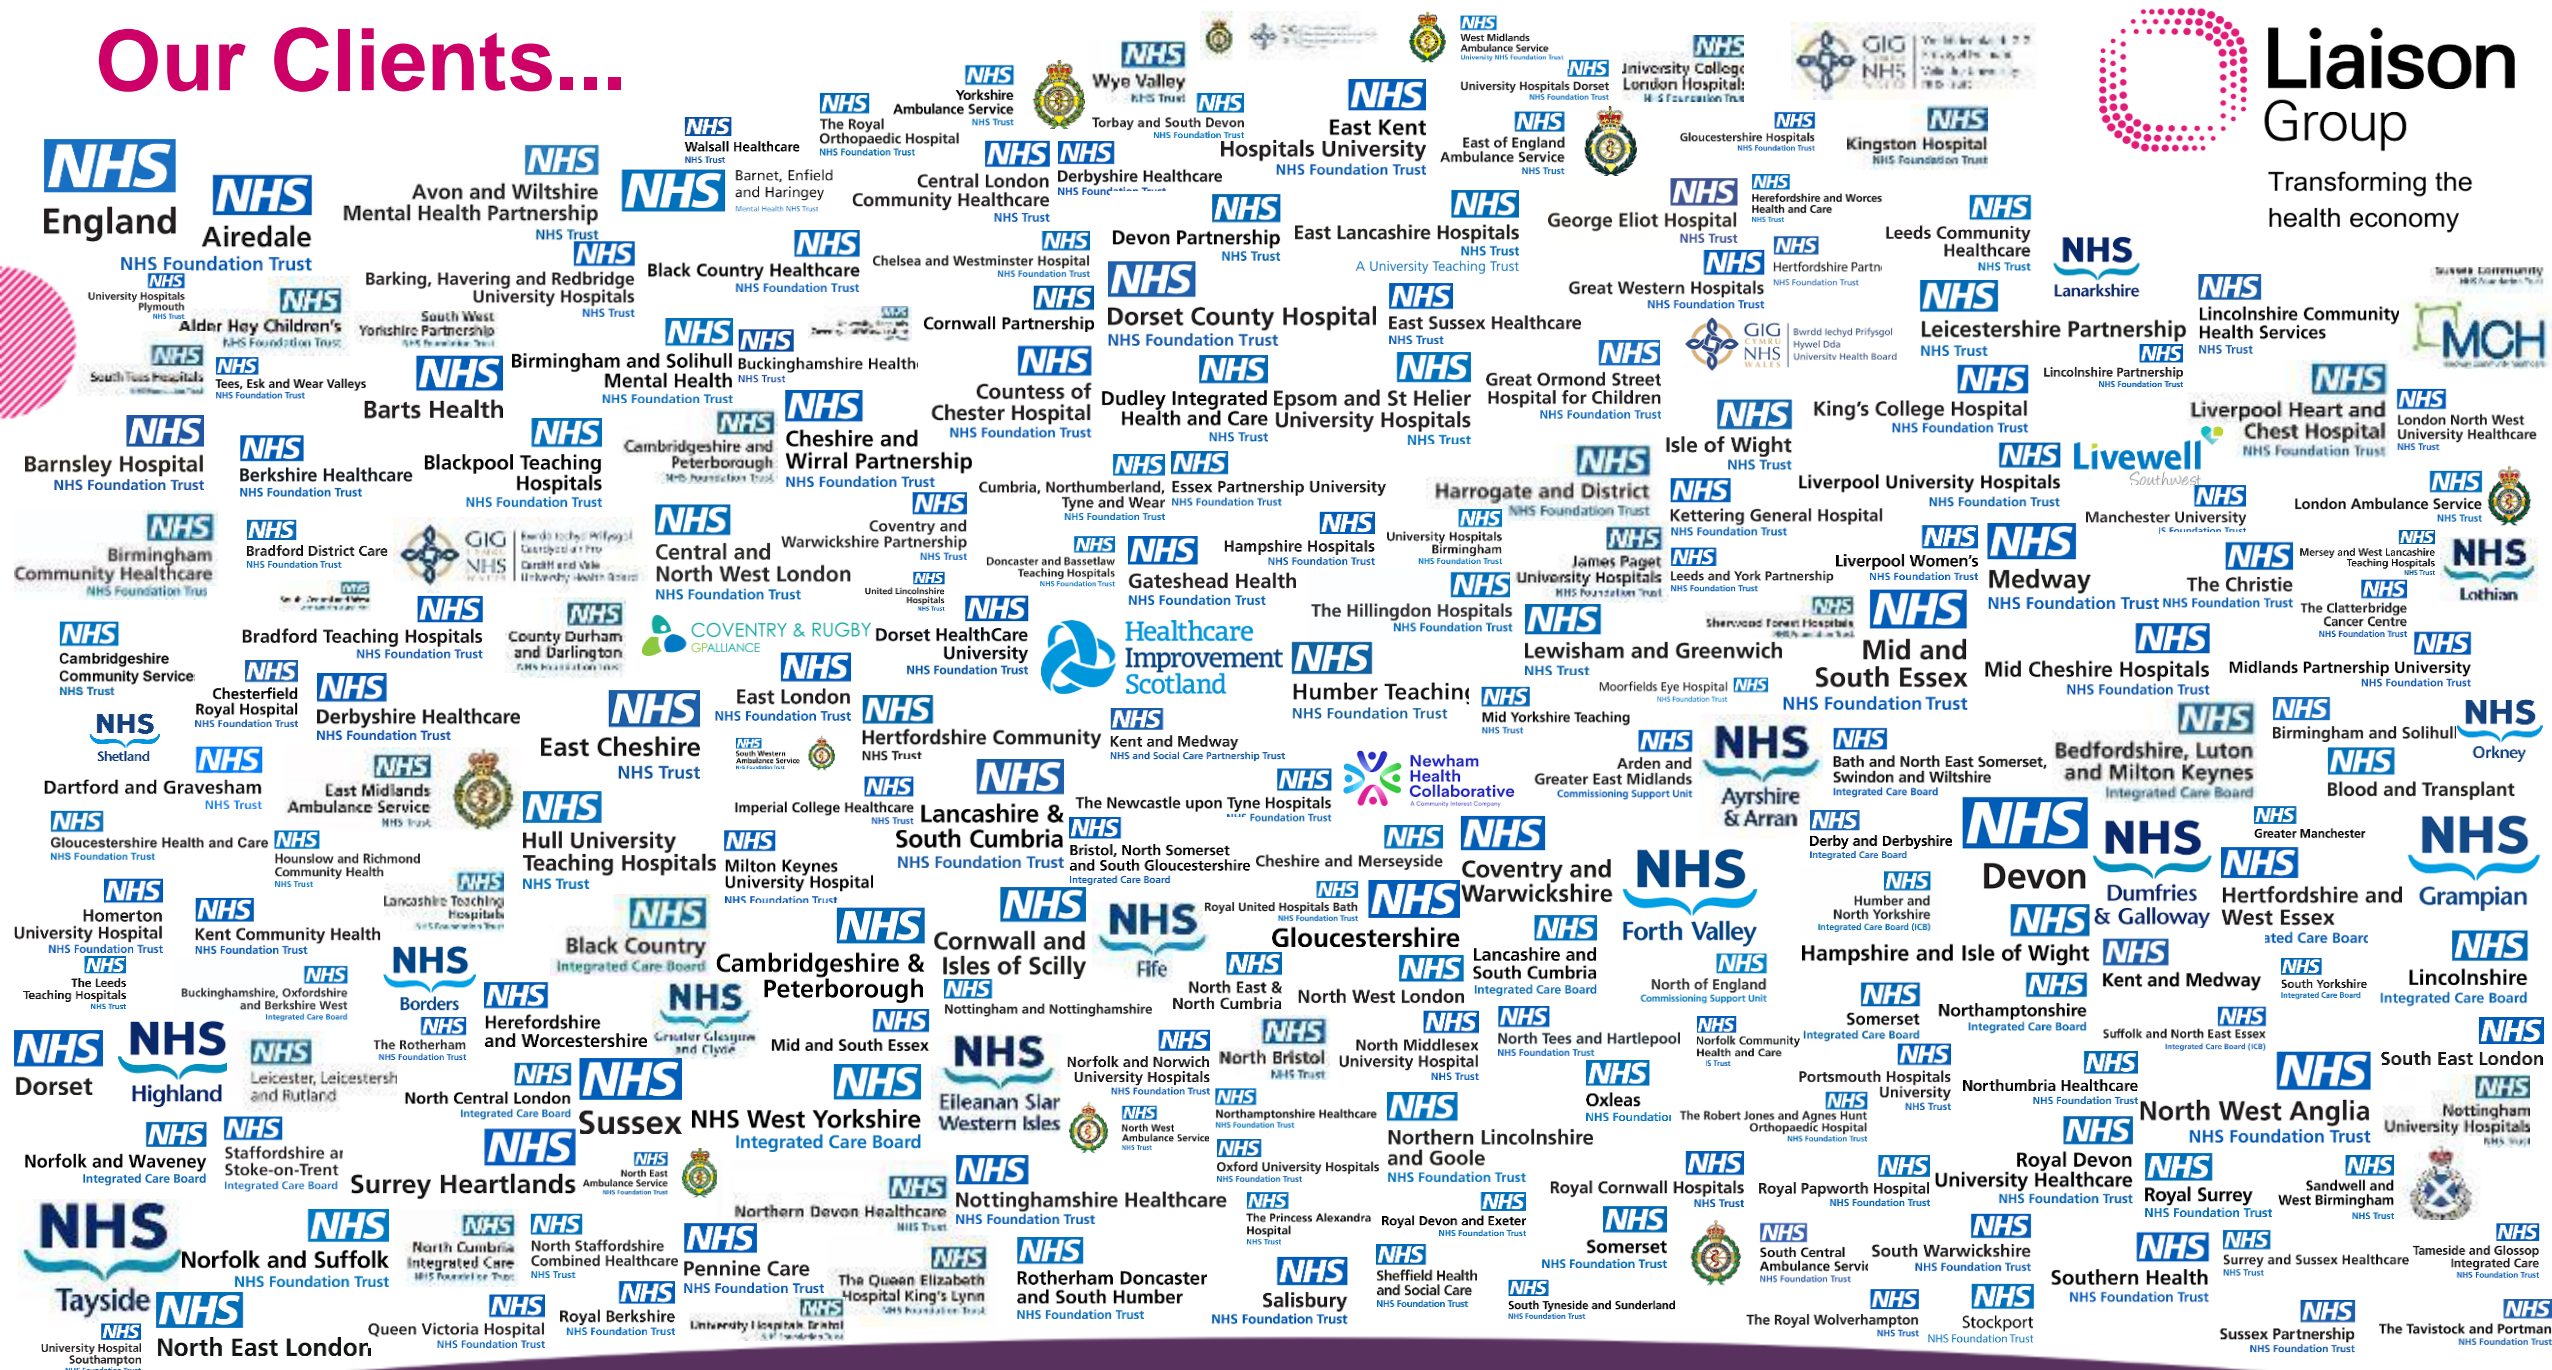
Our Clients...

Liaison Group
Transforming the health economy

NHS England
NHS Airedale NHS Foundation Trust
Avon and Wiltshire Mental Health Partnership NHS Trust
NHS Barnet, Enfield and Haringey Mental Health NHS Trust
NHS Walsall Healthcare NHS Trust
NHS The Royal Orthopaedic Hospital NHS Foundation Trust
NHS Yorkshire Ambulance Service NHS Trust
NHS Wye Valley NHS Trust
NHS Torbay and South Devon NHS Foundation Trust
NHS West Midlands Ambulance Service University NHS Foundation Trust
NHS University Hospitals Dorset NHS Foundation Trust
NHS University College London Hospitals NHS Foundation Trust
NHS East Kent Hospitals University NHS Foundation Trust
NHS East of England Ambulance Service NHS Trust
NHS Gloucestershire Hospitals NHS Foundation Trust
NHS Kingston Hospital NHS Foundation Trust
NHS Central London Community Healthcare NHS Trust
NHS Derbyshire Healthcare NHS Foundation Trust
NHS George Eliot Hospital NHS Trust
NHS Herefordshire and Worcestershire Health and Care NHS Trust
NHS Leeds Community Healthcare NHS Trust
NHS Lanarkshire
NHS University Hospitals Plymouth NHS Trust
NHS Alder Hey Children's NHS Foundation Trust
NHS South West Yorkshire Partnership NHS Foundation Trust
NHS Barking, Havering and Redbridge University Hospitals NHS Trust
NHS Black Country Healthcare NHS Foundation Trust
NHS Chelsea and Westminster Hospital NHS Foundation Trust
NHS Devon Partnership NHS Trust
NHS East Lancashire Hospitals NHS Trust A University Teaching Trust
NHS Great Western Hospitals NHS Foundation Trust
NHS Hertfordshire Partnership NHS Foundation Trust
NHS Lincolnshire Community Health Services NHS Trust
MCH
NHS South Tees Hospitals
NHS Tees, Esk and Wear Valleys NHS Foundation Trust
NHS Barts Health
NHS Birmingham and Solihull Mental Health NHS Foundation Trust
NHS Buckinghamshire Healthcare NHS Trust
NHS Cornwall Partnership
NHS Dorset County Hospital NHS Foundation Trust
NHS East Sussex Healthcare NHS Trust
GIG CYMRU NHS WALES Bwrdd Iechyd Prifysgol Hywel Dda University Health Board
NHS Leicestershire Partnership NHS Trust
NHS Lincolnshire Partnership NHS Foundation Trust
NHS Countess of Chester Hospital NHS Foundation Trust
NHS Dudley Integrated Health and Care NHS Trust
NHS Epsom and St Helier University Hospitals NHS Trust
NHS Great Ormond Street Hospital for Children NHS Foundation Trust
NHS Isle of Wight NHS Trust
NHS King's College Hospital NHS Foundation Trust
NHS Liverpool Heart and Chest Hospital NHS Foundation Trust
NHS London North West University Healthcare NHS Trust
NHS Barnsley Hospital NHS Foundation Trust
NHS Berkshire Healthcare NHS Foundation Trust
NHS Blackpool Teaching Hospitals NHS Foundation Trust
NHS Cambridgeshire and Peterborough NHS Foundation Trust
NHS Cheshire and Wirral Partnership NHS Foundation Trust
NHS Cumbria, Northumberland, Tyne and Wear NHS Foundation Trust
NHS Essex Partnership University NHS Foundation Trust
NHS Harrogate and District NHS Foundation Trust
NHS Kettering General Hospital NHS Foundation Trust
NHS Liverpool University Hospitals NHS Foundation Trust
Livewell Southwest
NHS Manchester University NHS Foundation Trust
NHS London Ambulance Service NHS Trust
NHS Birmingham Community Healthcare NHS Foundation Trust
NHS Bradford District Care NHS Foundation Trust
GIG CYMRU NHS WALES Bwrdd Iechyd Prifysgol Caerdydd a'r Fro Cardiff and Vale University Health Board
NHS Central and North West London NHS Foundation Trust
NHS Coventry and Warwickshire Partnership NHS Trust
NHS Doncaster and Bassetlaw Teaching Hospitals NHS Foundation Trust
NHS Gateshead Health NHS Foundation Trust
NHS Hampshire Hospitals NHS Foundation Trust
NHS University Hospitals Birmingham NHS Foundation Trust
NHS James Paget University Hospitals NHS Foundation Trust
NHS Leeds and York Partnership NHS Foundation Trust
NHS Liverpool Women's NHS Foundation Trust
NHS Medway NHS Foundation Trust
NHS Mersey and West Lancashire Teaching Hospitals NHS Trust
NHS The Christie NHS Foundation Trust
NHS Lothian
NHS United Lincolnshire Hospitals NHS Trust
NHS Bradford Teaching Hospitals NHS Foundation Trust
NHS County Durham and Darlington NHS Foundation Trust
COVENTRY & RUGBY GPALLIANCE
NHS Dorset HealthCare University NHS Foundation Trust
Healthcare Improvement Scotland
NHS The Hillingdon Hospitals NHS Foundation Trust
NHS Lewisham and Greenwich NHS Trust
NHS Sherwood Forest Hospitals NHS Foundation Trust
NHS Mid and South Essex NHS Foundation Trust
NHS Mid Cheshire Hospitals NHS Foundation Trust
NHS The Clatterbridge Cancer Centre NHS Foundation Trust
NHS Midlands Partnership University NHS Foundation Trust
NHS Cambridgeshire Community Services NHS Trust
NHS Shetland
NHS Chesterfield Royal Hospital NHS Foundation Trust
NHS Derbyshire Healthcare NHS Foundation Trust
NHS East London NHS Foundation Trust
NHS Hertfordshire Community NHS Trust
NHS Humber Teaching NHS Foundation Trust
NHS Mid Yorkshire Teaching NHS Trust
Moorfields Eye Hospital NHS Foundation Trust
NHS Birmingham and Solihull
NHS Orkney
NHS Dartford and Gravesham NHS Trust
NHS East Midlands Ambulance Service NHS Trust
NHS East Cheshire NHS Trust
NHS South Western Ambulance Service NHS Foundation Trust
NHS Kent and Medway NHS and Social Care Partnership Trust
Newham Health Collaborative A Community Interest Company
NHS Arden and Greater East Midlands Commissioning Support Unit
NHS Ayrshire & Arran
NHS Bath and North East Somerset, Swindon and Wiltshire Integrated Care Board
NHS Bedfordshire, Luton and Milton Keynes Integrated Care Board
NHS Blood and Transplant
NHS Gloucestershire Health and Care NHS Foundation Trust
NHS Hounslow and Richmond Community Healthcare NHS Trust
NHS Hull University Teaching Hospitals NHS Trust
Imperial College Healthcare NHS Trust
NHS Lancashire & South Cumbria NHS Foundation Trust
NHS The Newcastle upon Tyne Hospitals NHS Foundation Trust
NHS Bristol, North Somerset and South Gloucestershire Integrated Care Board
NHS Cheshire and Merseyside
NHS Coventry and Warwickshire
NHS Forth Valley
NHS Derby and Derbyshire Integrated Care Board
NHS Devon
NHS Dumfries & Galloway
NHS Greater Manchester
NHS Hertfordshire and West Essex Integrated Care Board
NHS Grampian
NHS Homerton University Hospital NHS Foundation Trust
NHS Kent Community Health NHS Foundation Trust
NHS Lancashire Teaching Hospitals NHS Foundation Trust
NHS Milton Keynes University Hospital NHS Foundation Trust
NHS Black Country Integrated Care Board
NHS Cornwall and Isles of Scilly
NHS Fife
NHS Royal United Hospitals Bath NHS Foundation Trust
NHS Gloucestershire
NHS Lancashire and South Cumbria Integrated Care Board
NHS North of England Commissioning Support Unit
NHS Humber and North Yorkshire Integrated Care Board (ICB)
NHS Hampshire and Isle of Wight
NHS Kent and Medway
NHS South Yorkshire Integrated Care Board
NHS Lincolnshire Integrated Care Board
NHS The Leeds Teaching Hospitals NHS Trust
NHS Buckinghamshire, Oxfordshire and Berkshire West Integrated Care Board
NHS Borders
NHS Herefordshire and Worcestershire
NHS Greater Glasgow and Clyde
NHS Cambridgeshire & Peterborough
NHS Nottingham and Nottinghamshire
NHS North East & North Cumbria
NHS North West London
NHS Somerset Integrated Care Board
NHS Northamptonshire Integrated Care Board
NHS Suffolk and North East Essex Integrated Care Board (ICB)
NHS South East London
NHS Dorset
NHS Highland
NHS Leicester, Leicestershire and Rutland
NHS The Rotherham NHS Foundation Trust
NHS Mid and South Essex
NHS Eileanan Siar Western Isles
NHS Norfolk and Norwich University Hospitals NHS Foundation Trust
NHS North Bristol NHS Trust
NHS North Middlesex University Hospital NHS Trust
NHS North Tees and Hartlepool NHS Foundation Trust
NHS Norfolk Community Health and Care NHS Trust
NHS Portsmouth Hospitals University NHS Trust
NHS Northumbria Healthcare NHS Foundation Trust
NHS North West Anglia NHS Foundation Trust
NHS Nottingham University Hospitals NHS Trust
NHS Norfolk and Waveney Integrated Care Board
NHS Staffordshire and Stoke-on-Trent Integrated Care Board
NHS North Central London Integrated Care Board
NHS Sussex
NHS West Yorkshire Integrated Care Board
NHS North West Ambulance Service NHS Trust
NHS Northamptonshire Healthcare NHS Foundation Trust
NHS Northern Lincolnshire and Goole NHS Foundation Trust
NHS Oxleas NHS Foundation Trust
NHS The Robert Jones and Agnes Hunt Orthopaedic Hospital NHS Foundation Trust
NHS Surrey Heartlands
NHS North East Ambulance Service NHS Foundation Trust
NHS Oxford University Hospitals NHS Foundation Trust
NHS Royal Cornwall Hospitals NHS Trust
NHS Royal Papworth Hospital NHS Foundation Trust
NHS Royal Devon University Healthcare NHS Foundation Trust
NHS Royal Surrey NHS Foundation Trust
NHS Sandwell and West Birmingham NHS Trust
NHS Tayside
NHS Norfolk and Suffolk NHS Foundation Trust
NHS North Cumbria Integrated Care NHS Foundation Trust
NHS North Staffordshire Combined Healthcare NHS Trust
NHS Pennine Care NHS Foundation Trust
NHS Northern Devon Healthcare NHS Trust
NHS Nottinghamshire Healthcare NHS Foundation Trust
NHS The Princess Alexandra Hospital NHS Trust
NHS Royal Devon and Exeter NHS Foundation Trust
NHS Somerset NHS Foundation Trust
NHS South Central Ambulance Service NHS Foundation Trust
NHS South Warwickshire NHS Foundation Trust
NHS Southern Health NHS Foundation Trust
NHS Surrey and Sussex Healthcare NHS Trust
NHS Tameside and Glossop Integrated Care NHS Foundation Trust
NHS University Hospital Southampton NHS Foundation Trust
NHS North East London
NHS Queen Victoria Hospital NHS Foundation Trust
NHS Royal Berkshire NHS Foundation Trust
NHS The Queen Elizabeth Hospital King's Lynn NHS Foundation Trust
NHS University Hospitals Bristol NHS Foundation Trust
NHS Rotherham Doncaster and South Humber NHS Foundation Trust
NHS Salisbury NHS Foundation Trust
NHS Sheffield Health and Social Care NHS Foundation Trust
NHS South Tyneside and Sunderland NHS Foundation Trust
NHS The Royal Wolverhampton NHS Trust
NHS Stockport NHS Foundation Trust
NHS Sussex Partnership NHS Foundation Trust
NHS The Tavistock and Portman NHS Foundation Trust